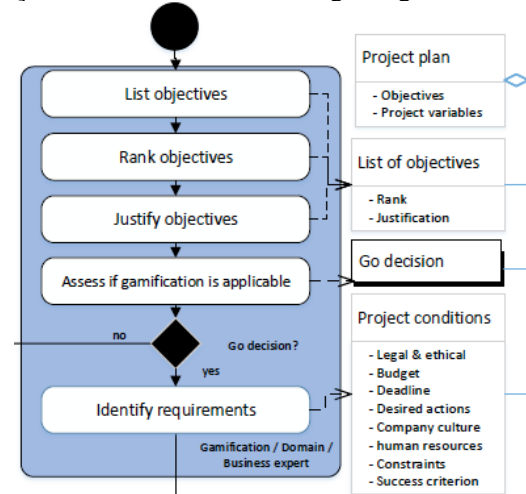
List objectives

Rank objectives

Justify objectives

Assess if gamification is applicable

no

Go decision?

yes

Identify requirements

Gamification / Domain / Business expert

Project plan
- Objectives
- Project variables

List of objectives
- Rank
- Justification

Go decision

Project conditions
- Legal & ethical
- Budget
- Deadline
- Desired actions
- Company culture
- human resources
- Constraints
- Success criterion